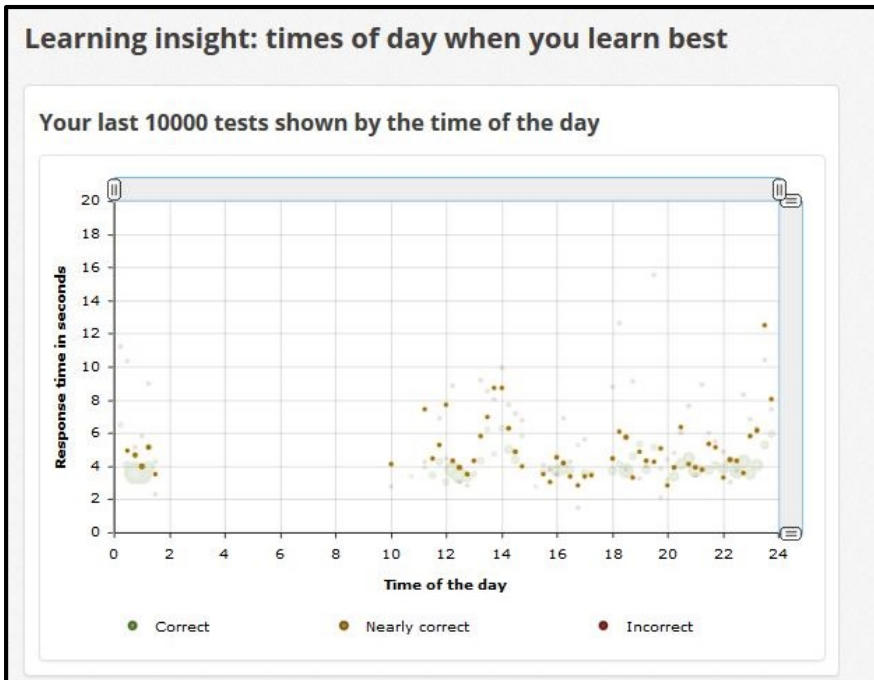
Learning insight: times of day when you learn best

Your last 10000 tests shown by the time of the day

Response time in seconds

20
18
16
14
12
10
8
6
4
2
0

0 2 4 6 8 10 12 14 16 18 20 22 24

Time of the day

Correct
Nearly correct
Incorrect